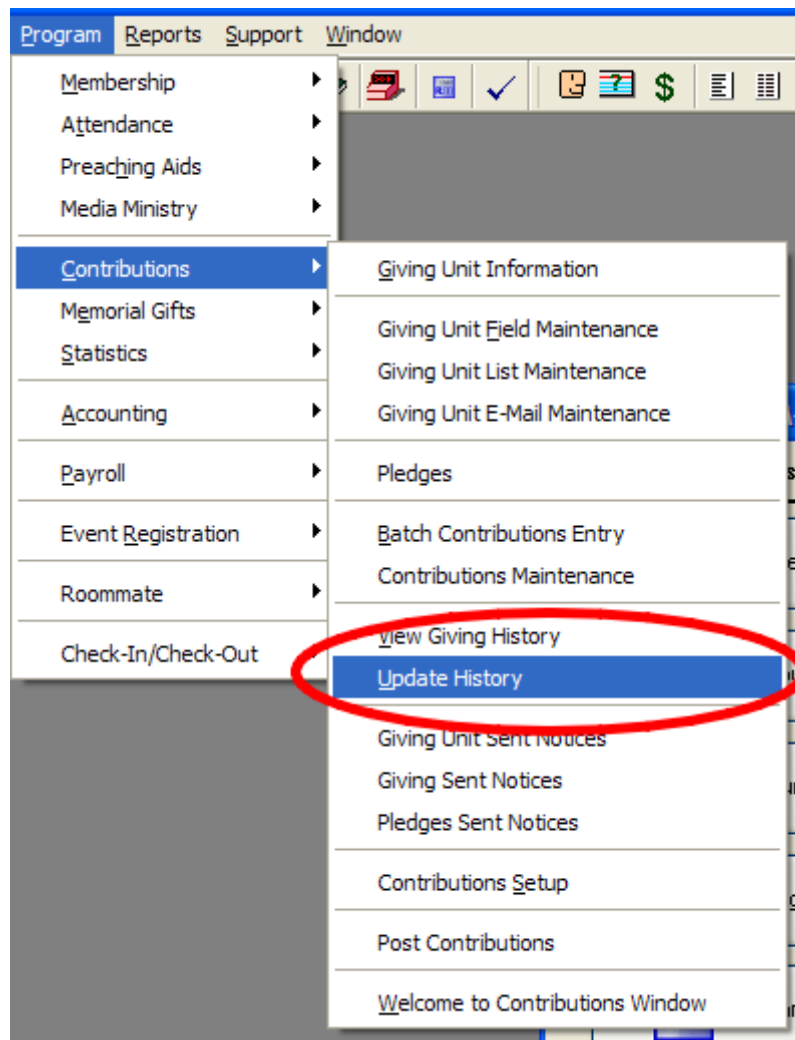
Program Reports Support Window

Membership
Attendance
Preaching Aids
Media Ministry

Contributions
Memorial Gifts
Statistics

Accounting

Payroll

Event Registration

Roommate

Check-In/Check-Out

Giving Unit Information

Giving Unit Field Maintenance
Giving Unit List Maintenance
Giving Unit E-Mail Maintenance

Pledges

Batch Contributions Entry
Contributions Maintenance

View Giving History
Update History

Giving Unit Sent Notices
Giving Sent Notices
Pledges Sent Notices

Contributions Setup

Post Contributions

Welcome to Contributions Window